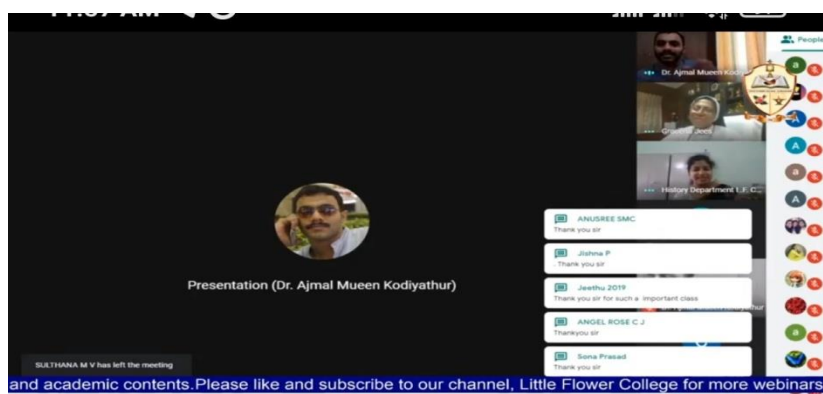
People

Dr. Ajmal Mueen Kodi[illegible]

Grace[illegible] Joes

History Department L.F.C...

Presentation (Dr. Ajmal Mueen Kodiyathur)

ANUSREE SMC
Thank you sir

Jishna P
Thank you sir

Jeethu 2019
Thank you sir for such a important class

ANGEL ROSE C J
Thankyou sir

Sona Prasad
Thank you sir

SULTHANA M V has left the meeting

and academic contents.Please like and subscribe to our channel, Little Flower College for more webinars